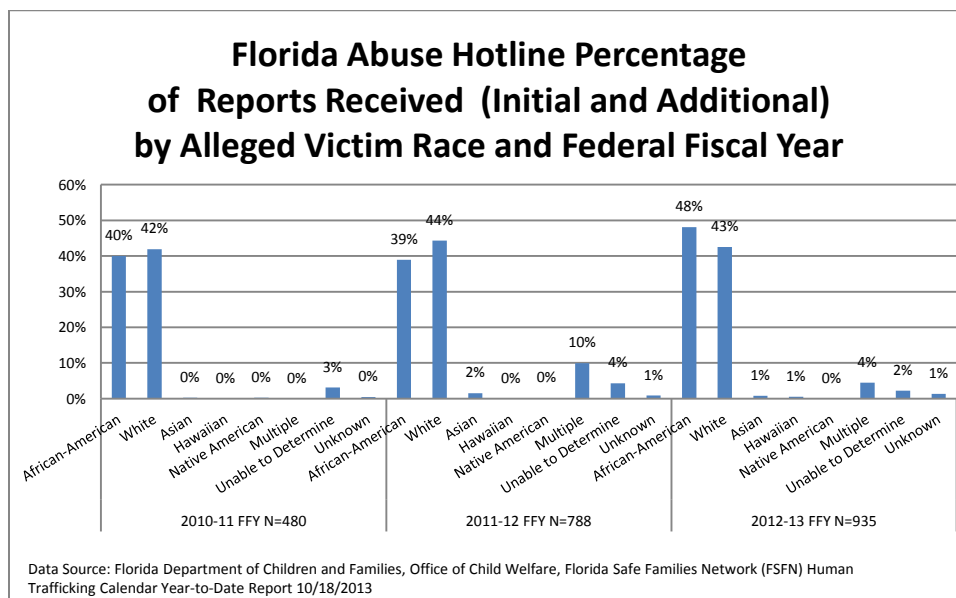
Florida Abuse Hotline Percentage of Reports Received (Initial and Additional) by Alleged Victim Race and Federal Fiscal Year

60%
50%
40%
30%
20%
10%
0%

40% 42% 0% 0% 0% 0% 3% 0%
African-American White Asian Hawaiian Native American Multiple Unable to Determine Unknown
2010-11 FFY N=480

39% 44% 2% 0% 0% 10% 4% 1%
African-American White Asian Hawaiian Native American Multiple Unable to Determine Unknown
2011-12 FFY N=788

48% 43% 1% 1% 0% 4% 2% 1%
African-American White Asian Hawaiian Native American Multiple Unable to Determine Unknown
2012-13 FFY N=935

Data Source: Florida Department of Children and Families, Office of Child Welfare, Florida Safe Families Network (FSFN) Human Trafficking Calendar Year-to-Date Report 10/18/2013